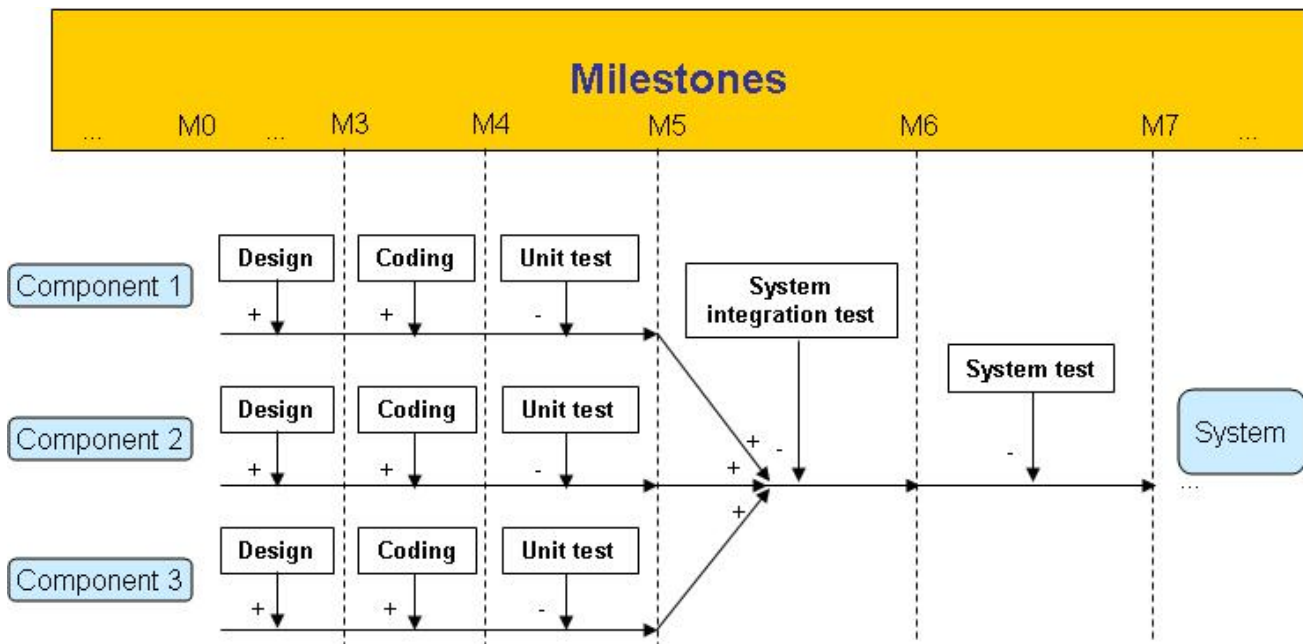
Milestones

... M0 ... M3 M4 M5 M6 M7 ...

Component 1
Design
+
Coding
+
Unit test
-

System integration test

Component 2
Design
+
Coding
+
Unit test
-
+
-
+

System test
-

System
...

+

Component 3
Design
+
Coding
+
Unit test
-